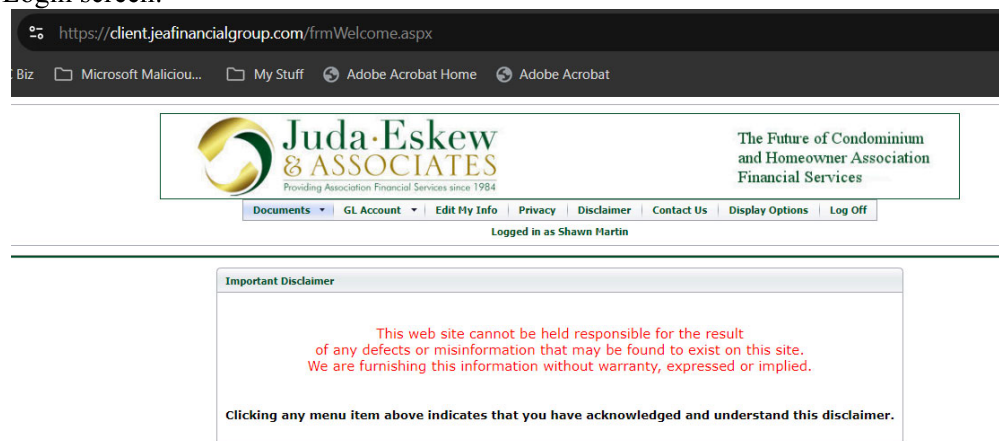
Login screen:

https://client.jeafinancialgroup.com/frmWelcome.aspx

Biz Microsoft Maliciou... My Stuff Adobe Acrobat Home Adobe Acrobat

Juda·Eskew & ASSOCIATES
Providing Association Financial Services since 1984

The Future of Condominium and Homeowner Association Financial Services

Documents ▾ | GL Account ▾ | Edit My Info | Privacy | Disclaimer | Contact Us | Display Options | Log Off

Logged in as Shawn Martin

Important Disclaimer

This web site cannot be held responsible for the result of any defects or misinformation that may be found to exist on this site. We are furnishing this information without warranty, expressed or implied.

Clicking any menu item above indicates that you have acknowledged and understand this disclaimer.